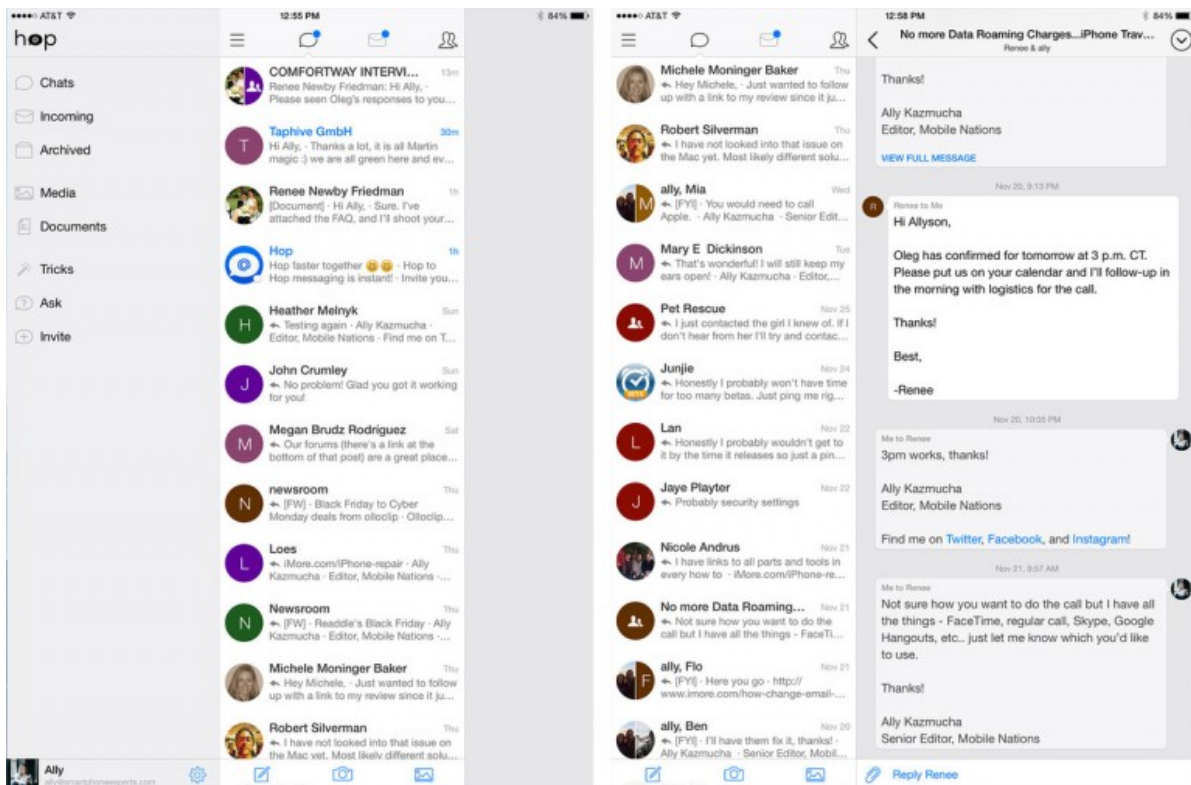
●●●●○ AT&T
12:55 PM
84%

hop

Chats
Incoming
Archived
Media
Documents
Tricks
Ask
Invite

Ally
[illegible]

COMFORTWAY INTERVI... 13m
Renee Newby Friedman: Hi Ally, · Please seen Oleg's responses to you...

Taphive GmbH 30m
Hi Ally, · Thanks a lot, it is all Martin magic :) we are all green here and ev...

Renee Newby Friedman 1h
[Document] · Hi Ally, · Sure. I've attached the FAQ, and I'll shoot your...

Hop 1h
Hop faster together 😀😀 · Hop to Hop messaging is instant! · Invite you...

Heather Melnyk Sun
Testing again · Ally Kazmucha · Editor, Mobile Nations · Find me on T...

John Crumley Sun
No problem! Glad you got it working for you!

Megan Brudz Rodriguez Sat
Our forums (there's a link at the bottom of that post) are a great place...

newsroom Thu
[FW] · Black Friday to Cyber Monday deals from olloclip · Olloclip...

Loes Thu
iMore.com/iPhone-repair · Ally Kazmucha · Editor, Mobile Nations ·...

Newsroom Thu
[FW] · Readdle's Black Friday · Ally Kazmucha · Editor, Mobile Nations ·...

Michele Moninger Baker Thu
Hey Michele, · Just wanted to follow up with a link to my review since it ju...

Robert Silverman Thu
I have not looked into that issue on the Mac yet. Most likely different solu...

●●●●○ AT&T
12:58 PM
84%

Michele Moninger Baker Thu
Hey Michele, · Just wanted to follow up with a link to my review since it ju...

Robert Silverman Thu
I have not looked into that issue on the Mac yet. Most likely different solu...

ally, Mia Wed
[FYI] · You would need to call Apple. · Ally Kazmucha · Senior Edit...

Mary E Dickinson Tue
That's wonderful! I will still keep my ears open! · Ally Kazmucha · Editor,...

Pet Rescue Nov 25
I just contacted the girl I knew of. If I don't hear from her I'll try and contac...

Junjie Nov 24
Honestly I probably won't have time for too many betas. Just ping me rig...

Lan Nov 22
Honestly I probably wouldn't get to it by the time it releases so just a pin...

Jaye Playter Nov 22
Probably security settings

Nicole Andrus Nov 21
I have links to all parts and tools in every how to · iMore.com/iPhone-re...

No more Data Roaming... Nov 21
Not sure how you want to do the call but I have all the things - FaceTi...

ally, Flo Nov 21
[FYI] · Here you go · http://www.imore.com/how-change-email-...

ally, Ben Nov 20
[FYI] · I'll have them fix it, thanks! · Ally Kazmucha · Senior Editor, Mobil...

No more Data Roaming Charges...iPhone Trav...
Renee & ally

Thanks!

Ally Kazmucha
Editor, Mobile Nations

VIEW FULL MESSAGE

Nov 20, 9:13 PM

Renee to Me
Hi Allyson,

Oleg has confirmed for tomorrow at 3 p.m. CT. Please put us on your calendar and I'll follow-up in the morning with logistics for the call.

Thanks!

Best,

-Renee

Nov 20, 10:05 PM

Me to Renee
3pm works, thanks!

Ally Kazmucha
Editor, Mobile Nations

Find me on Twitter, Facebook, and Instagram!

Nov 21, 8:57 AM

Me to Renee
Not sure how you want to do the call but I have all the things - FaceTime, regular call, Skype, Google Hangouts, etc.. just let me know which you'd like to use.

Thanks!

Ally Kazmucha
Senior Editor, Mobile Nations

Reply Renee